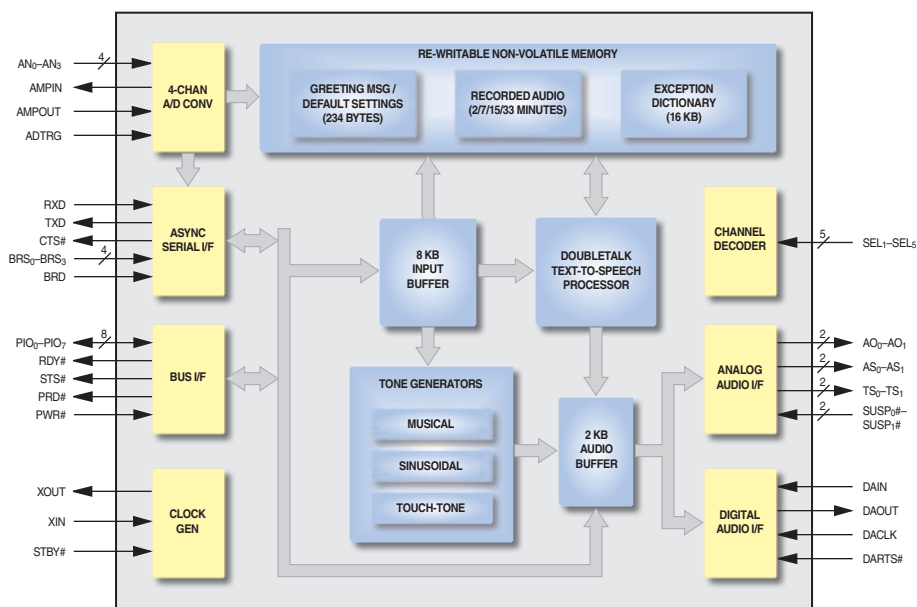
$AN_0$–$AN_3$
4
AMPIN
AMPOUT
ADTRG

4-CHAN A/D CONV

RE-WRITABLE NON-VOLATILE MEMORY

GREETING MSG / DEFAULT SETTINGS (234 BYTES)

RECORDED AUDIO (2/7/15/33 MINUTES)

EXCEPTION DICTIONARY (16 KB)

RXD
TXD
CTS#
4
$BRS_0$–$BRS_3$
BRD

ASYNC SERIAL I/F

8 KB INPUT BUFFER

DOUBLETALK TEXT-TO-SPEECH PROCESSOR

CHANNEL DECODER

5
$SEL_1$–$SEL_5$

8
$PIO_0$–$PIO_7$
RDY#
STS#
PRD#
PWR#

BUS I/F

TONE GENERATORS

MUSICAL

SINUSOIDAL

TOUCH-TONE

2 KB AUDIO BUFFER

ANALOG AUDIO I/F

2
$AO_0$–$AO_1$
2
$AS_0$–$AS_1$
2
$TS_0$–$TS_1$
2
$SUSP_0$#–$SUSP_1$#

XOUT
XIN
STBY#

CLOCK GEN

DIGITAL AUDIO I/F

DAIN
DAOUT
DACLK
DARTS#